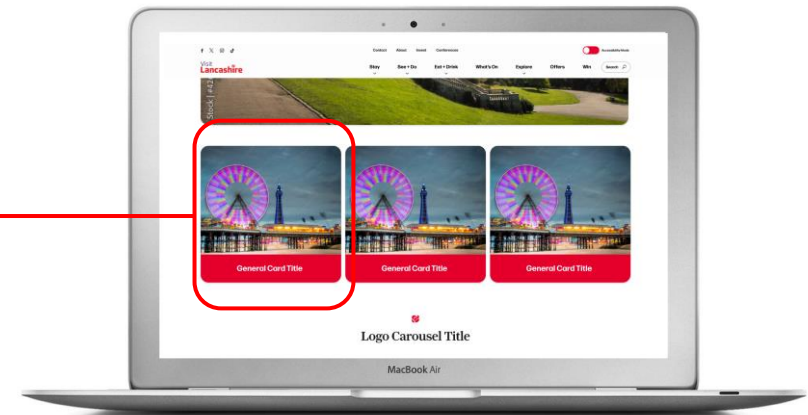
Contact About Invest Conferences

Accessible Mode

Visit Lancashire

Stay

See + Do

Eat + Drink

What's On

Explore

Offers

Win

Search

Stock | #42

General Card Title

General Card Title

General Card Title

Logo Carousel Title

MacBook Air